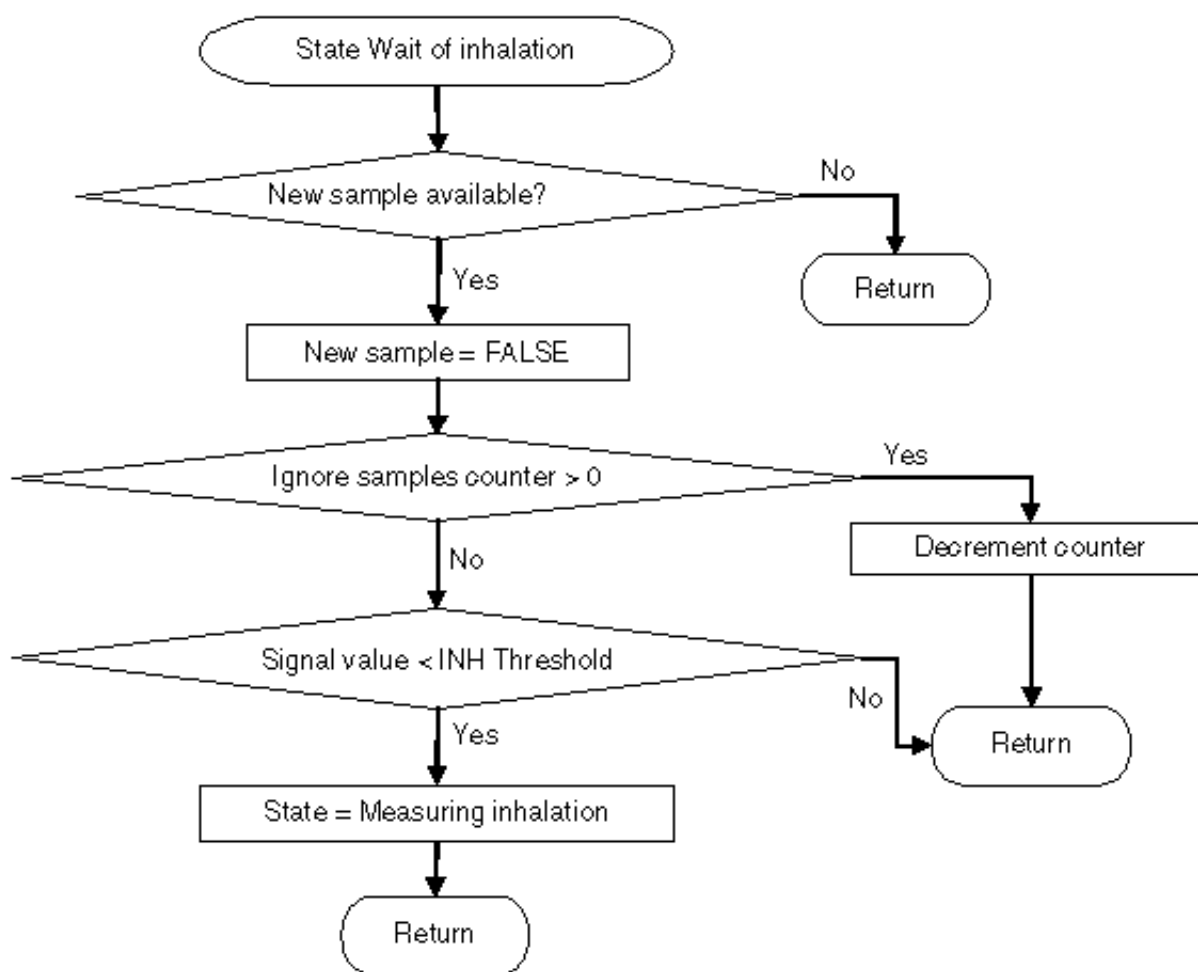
State Wait of inhalation

New sample available?

No

Return

Yes

New sample = FALSE

Ignore samples counter > 0

Yes

Decrement counter

No

Signal value < INH Threshold

No

Return

Yes

State = Measuring inhalation

Return